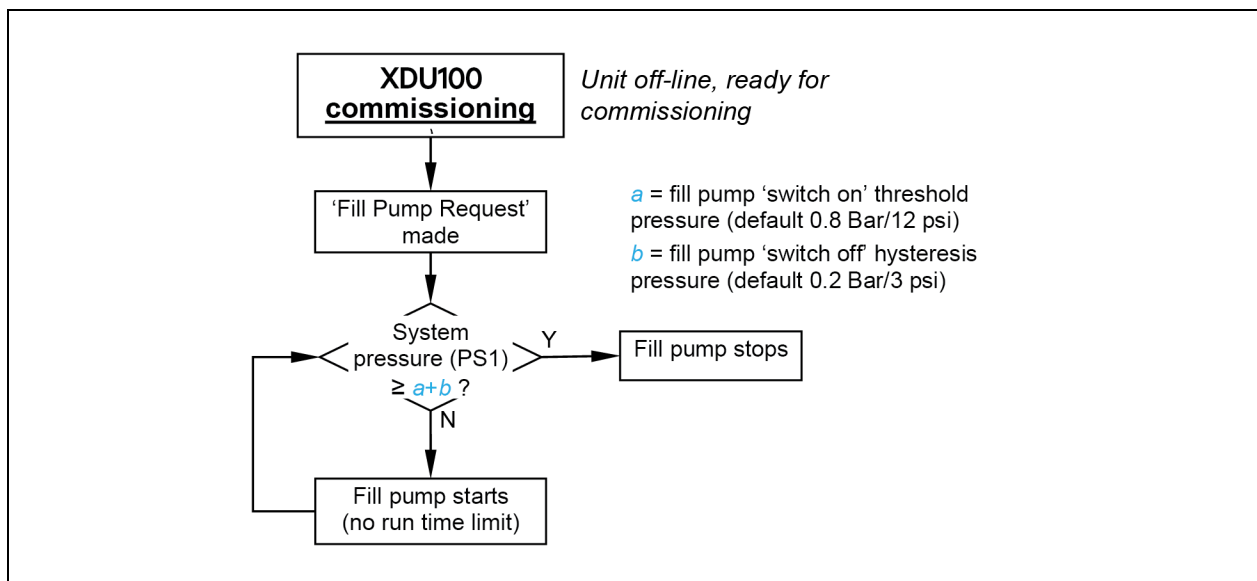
XDU100
commissioning

Unit off-line, ready for commissioning

'Fill Pump Request' made

$a$ = fill pump 'switch on' threshold pressure (default 0.8 Bar/12 psi)

$b$ = fill pump 'switch off' hysteresis pressure (default 0.2 Bar/3 psi)

System pressure (PS1) $\geq a+b$ ?

Y

Fill pump stops

N

Fill pump starts (no run time limit)